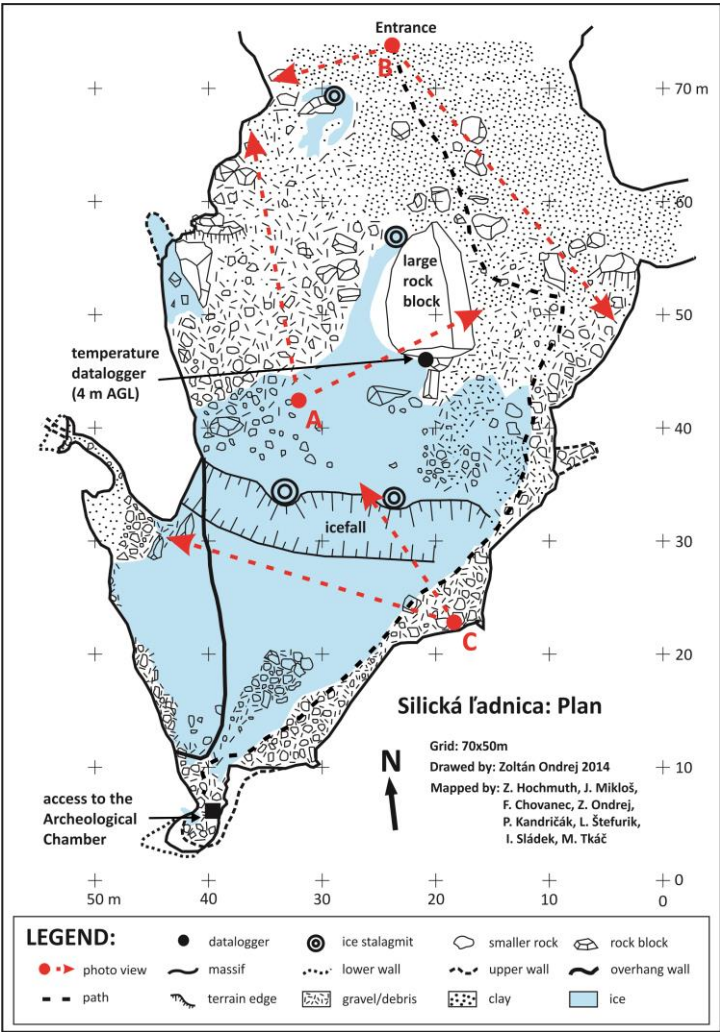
Entrance

B

70 m

60

large rock block

50

temperature datalogger (4 m AGL)

A

40

icefall

30

C

20

Silická ľadnica: Plan

Grid: 70x50m
Drawed by: Zoltán Ondrej 2014
Mapped by: Z. Hochmuth, J. Mikloš, F. Chovanec, Z. Ondrej, P. Kandričák, L. Štefurik, I. Sládek, M. Tkáč

N

10

access to the Archeological Chamber

50 m 40 30 20 10 0

0

LEGEND:
datalogger
ice stalagmit
smaller rock
rock block
photo view
massif
lower wall
upper wall
overhang wall
path
terrain edge
gravel/debris
clay
ice